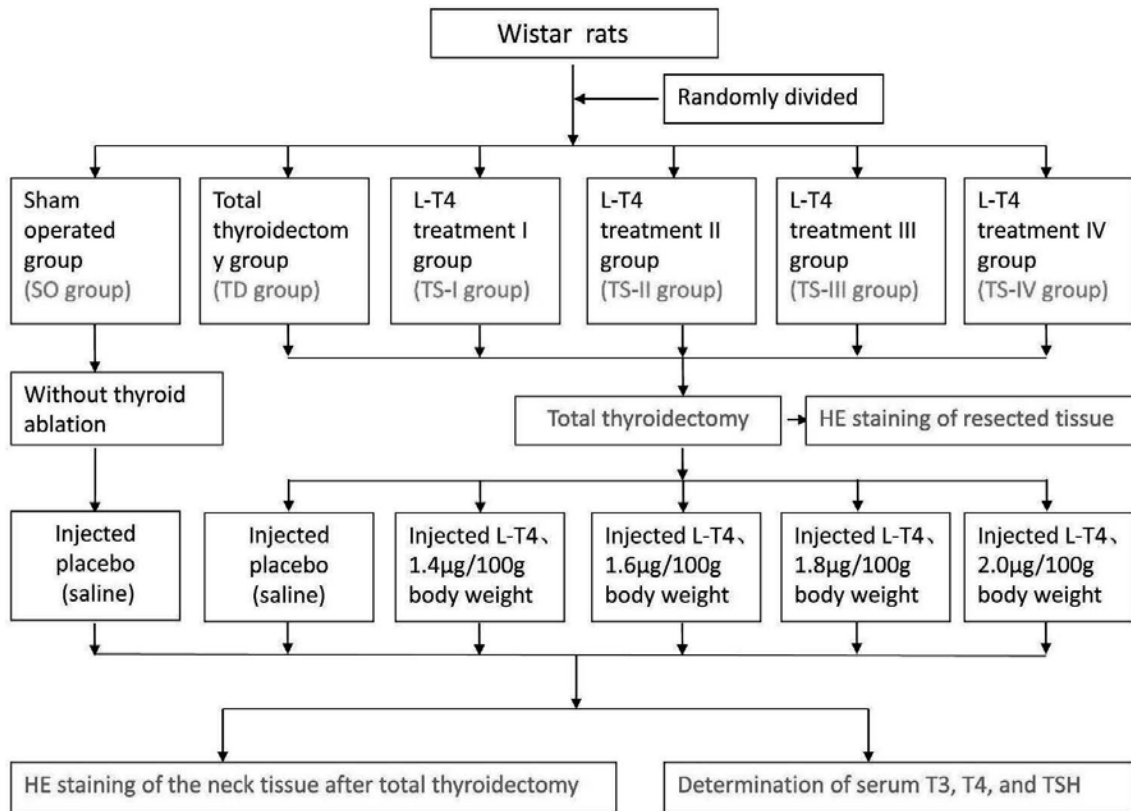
Wistar rats

Randomly divided

Sham operated group (SO group)

Total thyroidectomy group (TD group)

L-T4 treatment I group (TS-I group)

L-T4 treatment II group (TS-II group)

L-T4 treatment III group (TS-III group)

L-T4 treatment IV group (TS-IV group)

Without thyroid ablation

Total thyroidectomy

HE staining of resected tissue

Injected placebo (saline)

Injected placebo (saline)

Injected L-T4、1.4μg/100g body weight

Injected L-T4、1.6μg/100g body weight

Injected L-T4、1.8μg/100g body weight

Injected L-T4、2.0μg/100g body weight

HE staining of the neck tissue after total thyroidectomy

Determination of serum T3, T4, and TSH